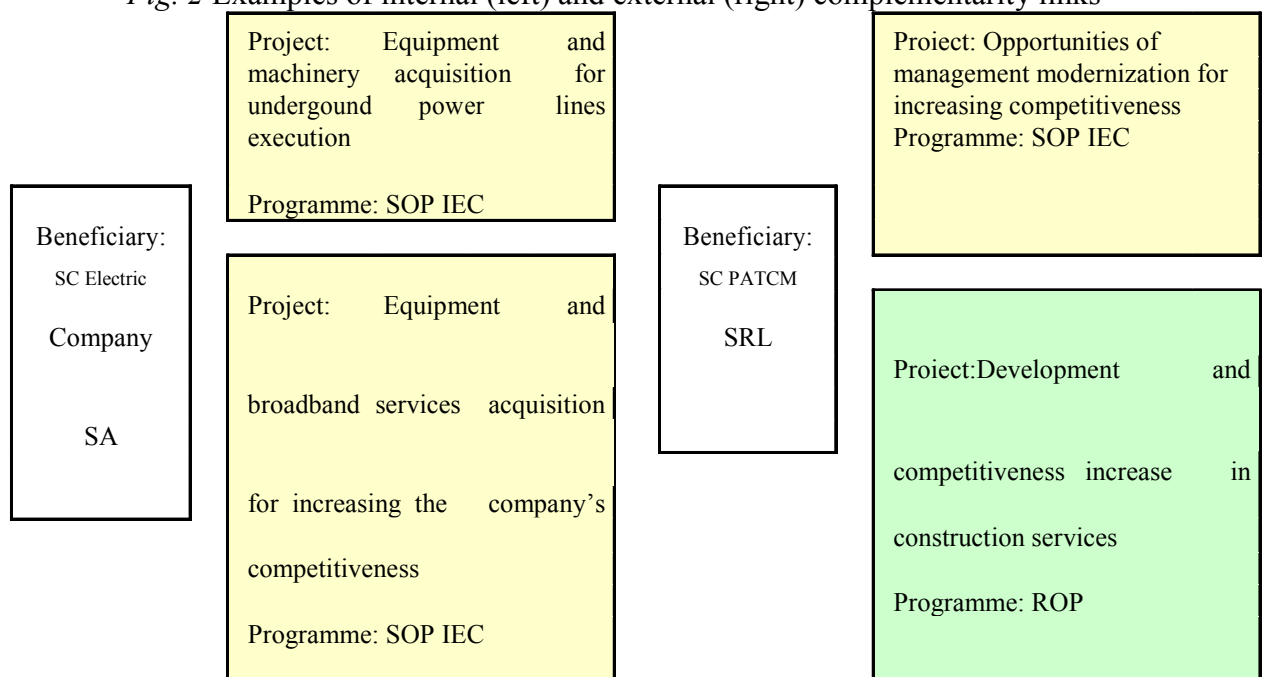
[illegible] 2 Examples of internal (left) and external (right) complementarity links

Beneficiary:
SC Electric
Company
SA

Project: Equipment and machinery acquisition for undergound power lines execution

Programme: SOP IEC

Project: Equipment and broadband services acquisition for increasing the company's competitiveness

Programme: SOP IEC

Beneficiary:
SC PATCM
SRL

Proiect: Opportunities of management modernization for increasing competitiveness
Programme: SOP IEC

Proiect:Development and competitiveness increase in construction services

Programme: ROP